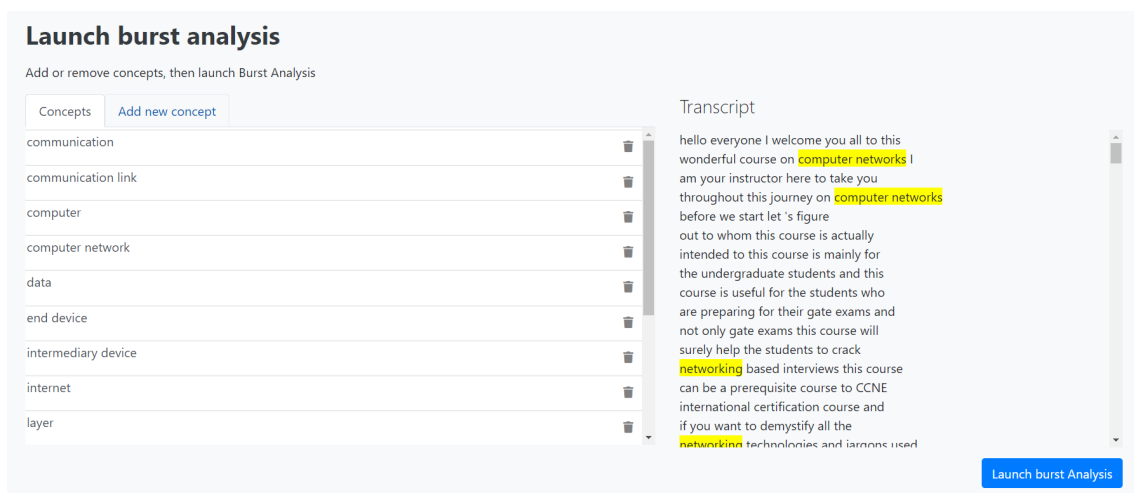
# Launch burst analysis

Add or remove concepts, then launch Burst Analysis

Concepts | Add new concept

communication
communication link
computer
computer network
data
end device
intermediary device
internet
layer

Transcript

hello everyone I welcome you all to this wonderful course on computer networks I am your instructor here to take you throughout this journey on computer networks before we start let 's figure out to whom this course is actually intended to this course is mainly for the undergraduate students and this course is useful for the students who are preparing for their gate exams and not only gate exams this course will surely help the students to crack networking based interviews this course can be a prerequisite course to CCNE international certification course and if you want to demystify all the networking technologies and jargons used

Launch burst Analysis